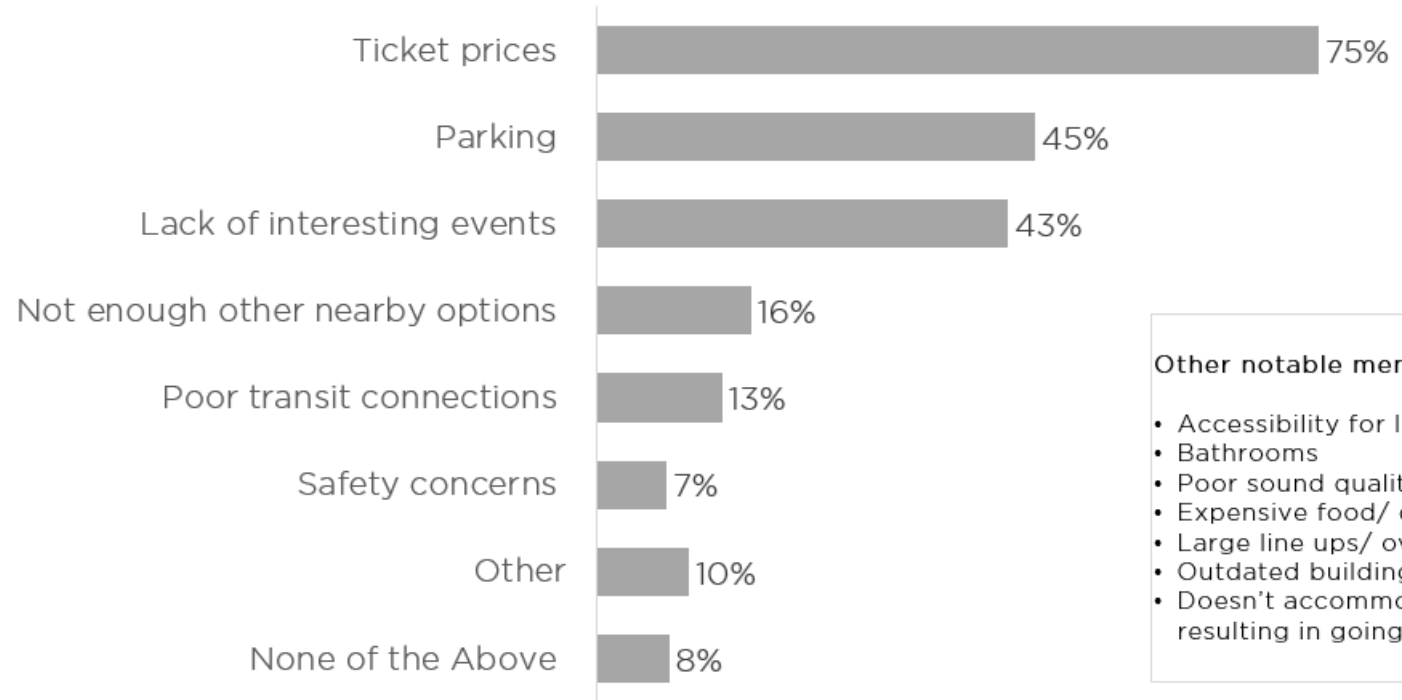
Ticket prices 75%

Parking 45%

Lack of interesting events 43%

Not enough other nearby options 16%

Poor transit connections 13%

Safety concerns 7%

Other 10%

None of the Above 8%

Other notable mer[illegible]

• Accessibility for l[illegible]
• Bathrooms
• Poor sound qualit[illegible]
• Expensive food/ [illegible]
• Large line ups/ o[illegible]
• Outdated buildin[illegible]
• Doesn't accommo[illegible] resulting in going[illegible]